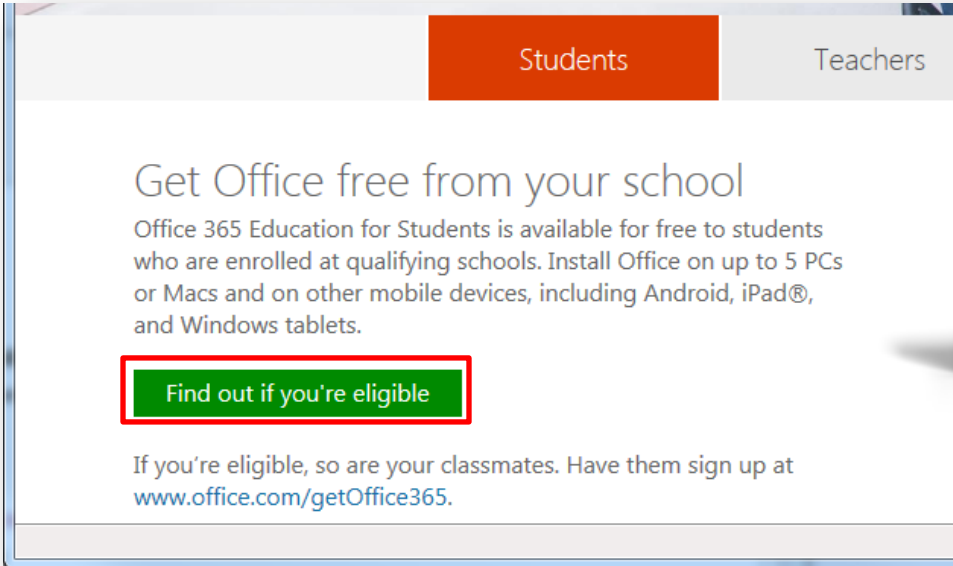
Students

Teachers

Get Office free from your school

Office 365 Education for Students is available for free to students who are enrolled at qualifying schools. Install Office on up to 5 PCs or Macs and on other mobile devices, including Android, iPad®, and Windows tablets.

Find out if you're eligible

If you're eligible, so are your classmates. Have them sign up at www.office.com/getOffice365.